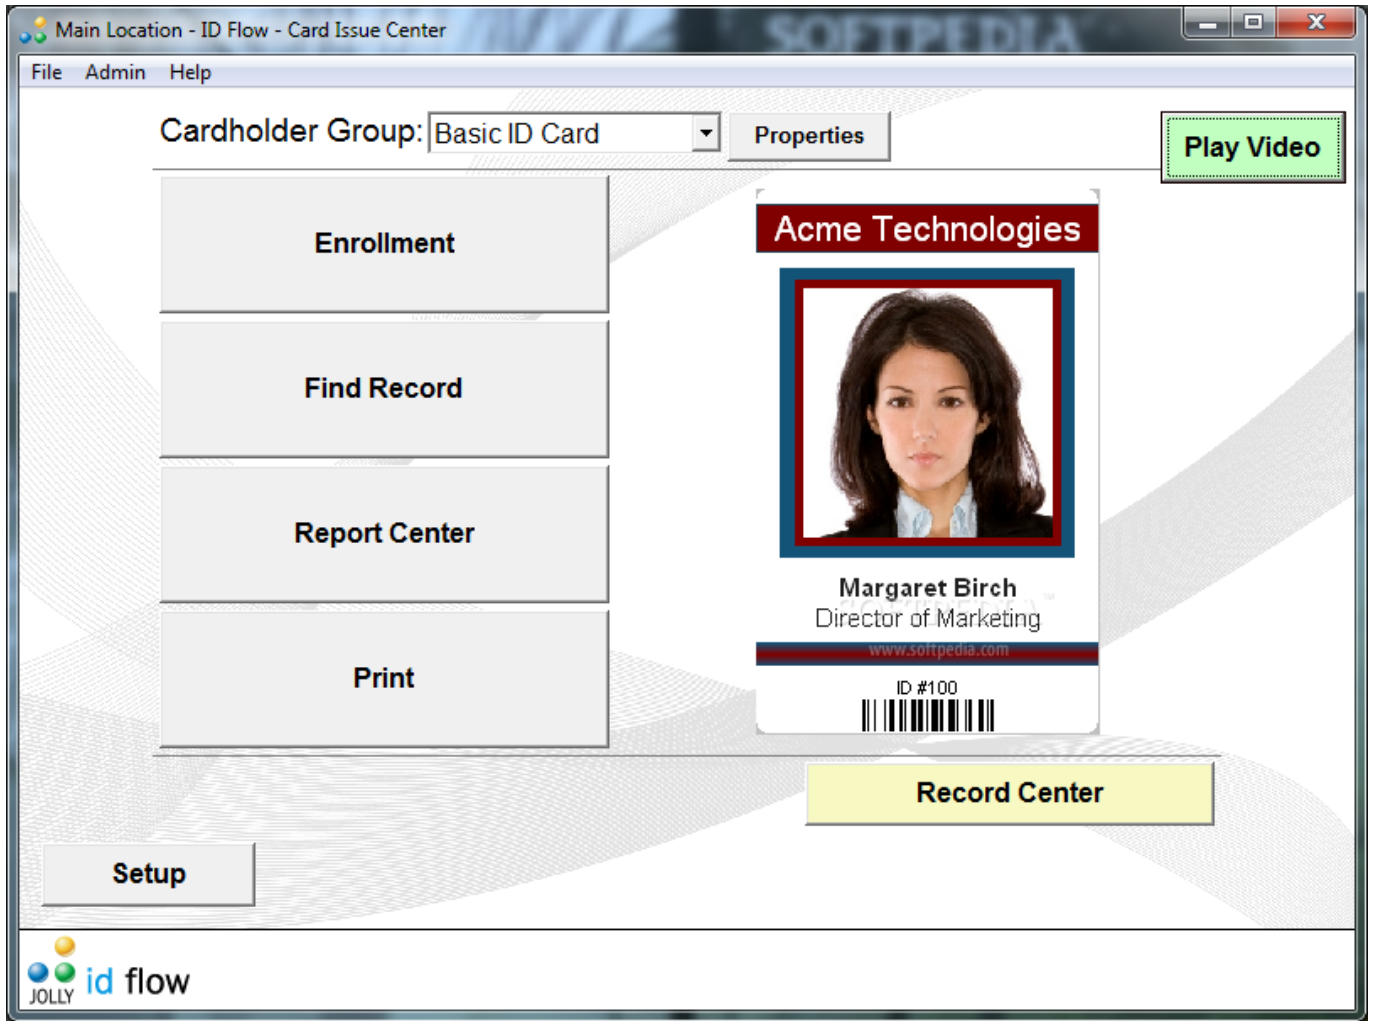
Main Location - ID Flow - Card Issue Center

SOFTPEDIA

File Admin Help

Cardholder Group: Basic ID Card

Properties

Play Video

Enrollment

Find Record

Report Center

Print

Acme Technologies

Margaret Birch
Director of Marketing

www.softpedia.com

ID #100

Record Center

Setup

JOLLY id flow